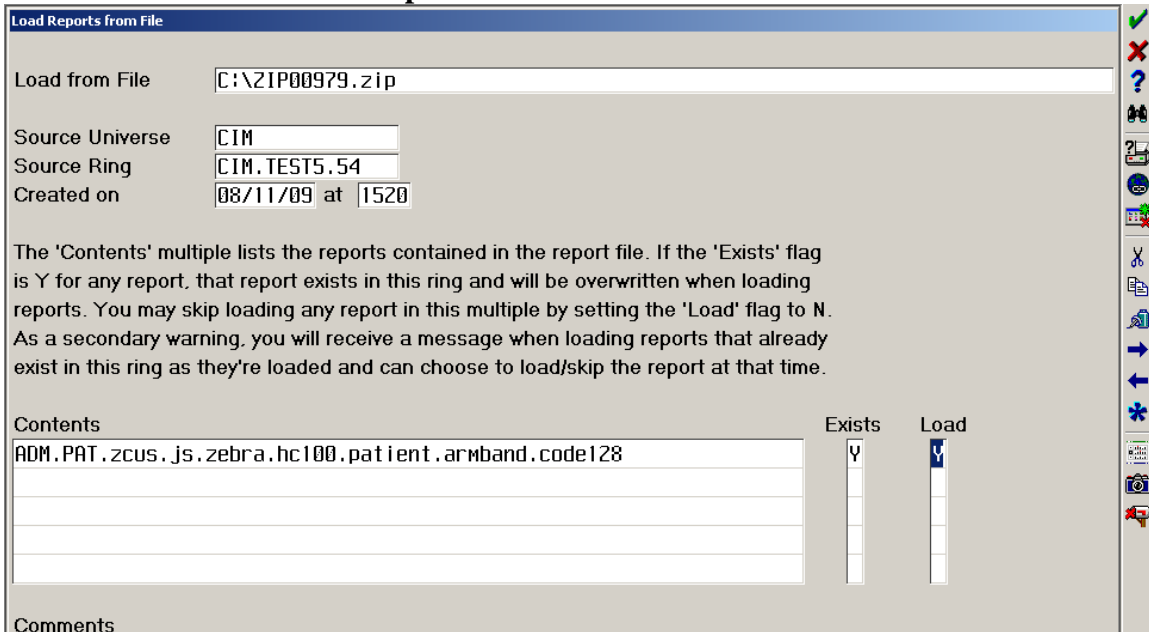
Load Reports from File

Load from File C:\ZIP00979.zip

Source Universe CIM
Source Ring CIM.TEST5.54
Created on 08/11/09 at 1520

The 'Contents' multiple lists the reports contained in the report file. If the 'Exists' flag is Y for any report, that report exists in this ring and will be overwritten when loading reports. You may skip loading any report in this multiple by setting the 'Load' flag to N. As a secondary warning, you will receive a message when loading reports that already exist in this ring as they're loaded and can choose to load/skip the report at that time.

| Contents | Exists | Load |
|---|---|---|
| ADM.PAT.zcus.js.zebra.hc100.patient.armband.code128 | Y | Y |
| | | |
| | | |
| | | |
| | | |

Comments